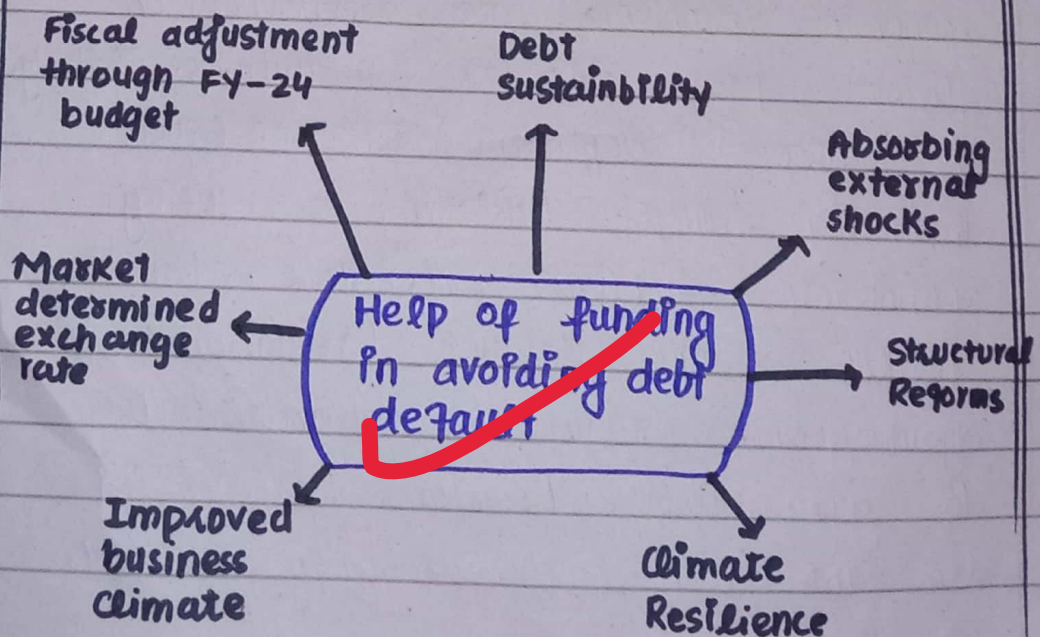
Fiscal adjustment through FY-24 budget

Debt Sustainbility

Absorbing external shocks

Market determined exchange rate

Help of funding in avoiding debt default

Structural Reforms

Improved business climate

Climate Resilience